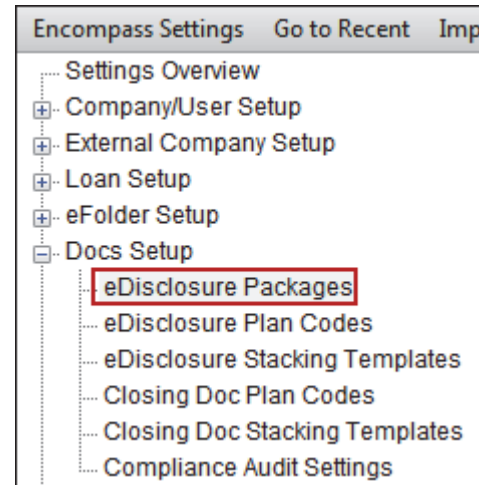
Encompass Settings Go to Recent Imp

Settings Overview
Company/User Setup
External Company Setup
Loan Setup
eFolder Setup
Docs Setup
eDisclosure Packages
eDisclosure Plan Codes
eDisclosure Stacking Templates
Closing Doc Plan Codes
Closing Doc Stacking Templates
Compliance Audit Settings